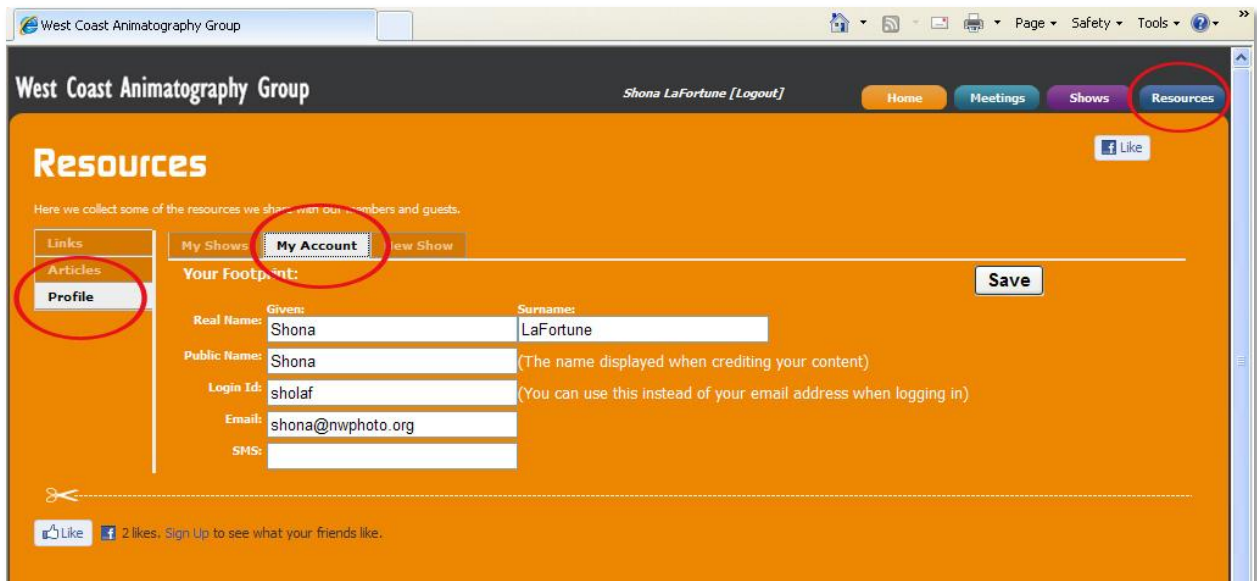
West Coast Animatography Group

Page ▾ Safety ▾ Tools ▾

West Coast Animatography Group

Shona LaFortune [Logout]

Home Meetings Shows Resources

Like

Resources

Here we collect some of the resources we sh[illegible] with ou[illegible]embers and guests.

Links
Articles
Profile

My Shows | My Account | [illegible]ew Show

Your Footp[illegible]t:

Save

Real Name: Given: Shona Surname: LaFortune

Public Name: Shona (The name displayed when crediting your content)

Login Id: sholaf (You can use this instead of your email address when logging in)

Email: shona@nwphoto.org

SMS:

Like 2 likes. Sign Up to see what your friends like.